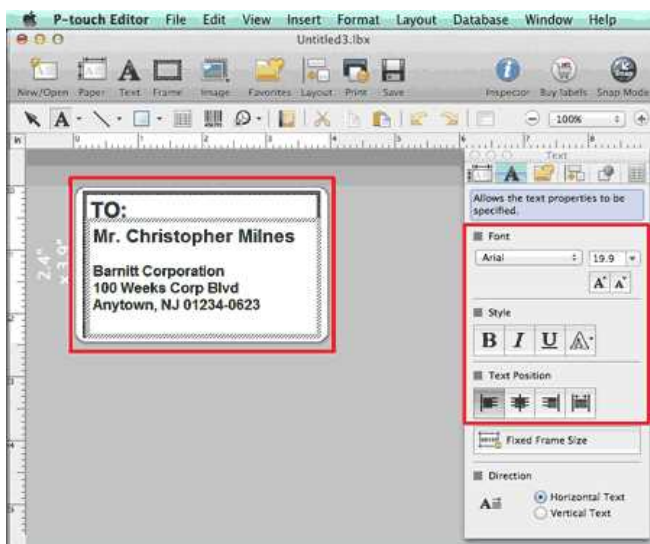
P-touch Editor File Edit View Insert Format Layout Database Window Help

Untitled3.lbx

New/Open Paper Text Frame Image Favorites Layout Print Save Inspector Buy labels Snap Mode

100%

Text

Allows the text properties to be specified.

Font

Arial 19.9

Style

B I U

Text Position

Fixed Frame Size

Direction

Horizontal Text
Vertical Text

2.4" x 3.9"

TO:

Mr. Christopher Milnes

Barnitt Corporation
100 Weeks Corp Blvd
Anytown, NJ 01234-0623